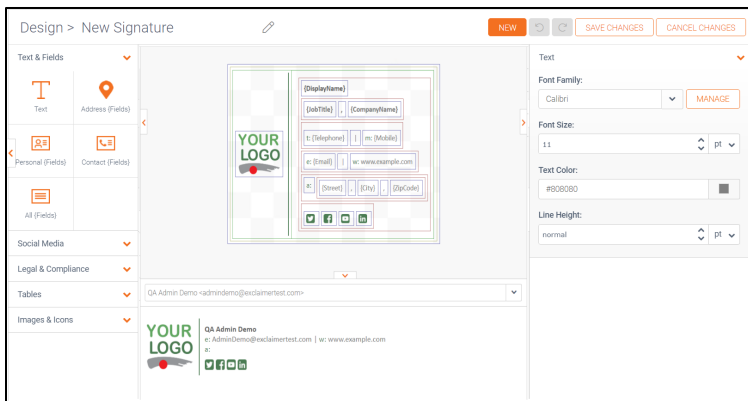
Design > New Signature

NEW

SAVE CHANGES

CANCEL CHANGES

Text & Fields

Text

Address (Fields)

Personal (Fields)

Contact (Fields)

All (Fields)

Social Media

Legal & Compliance

Tables

Images & Icons

YOUR LOGO

{DisplayName}

{JobTitle} , {CompanyName}

t: {Telephone} | m: {Mobile}

e: {Email} | w: www.example.com

a: {Street} , {City} , {ZipCode}

QA Admin Demo <admindemo@exclaimertest.com>

YOUR LOGO

QA Admin Demo

e: AdminDemo@exclaimertest.com | w: www.example.com

a:

Text

Font Family:

Calibri

MANAGE

Font Size:

11

pt

Text Color:

#808080

Line Height:

normal

pt